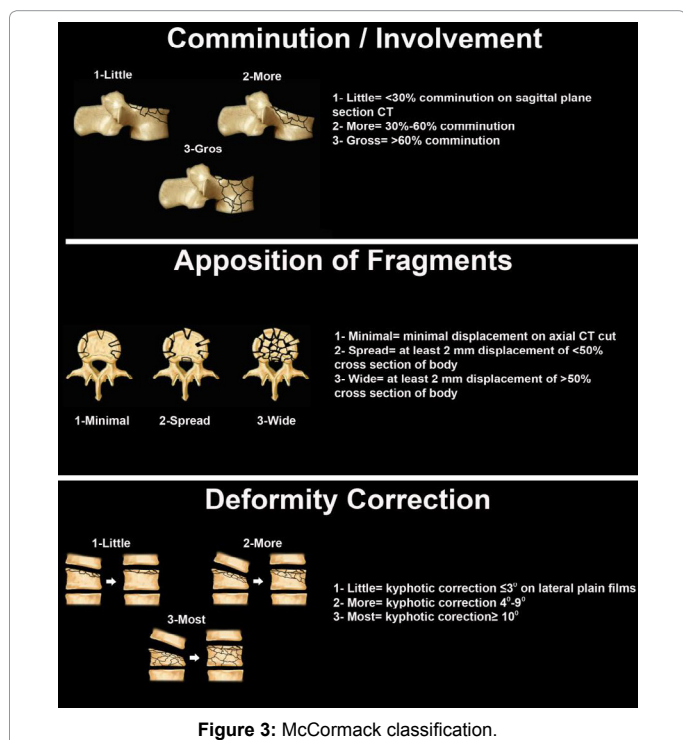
Comminution / Involvement

1-Little

2-More

3-Gros

1- Little= <30% comminution on sagittal plane section CT
2- More= 30%-60% comminution
3- Gross= >60% comminution

Apposition of Fragments

1-Minimal

2-Spread

3-Wide

1- Minimal= minimal displacement on axial CT cut
2- Spread= at least 2 mm displacement of <50% cross section of body
3- Wide= at least 2 mm displacement of >50% cross section of body

Deformity Correction

1-Little

2-More

3-Most

1- Little= kyphotic correction ≤3$^{0}$ on lateral plain films
2- More= kyphotic correction 4$^{0}$-9$^{0}$
3- Most= kyphotic corection≥ 10$^{0}$

Figure 3: McCormack classification.